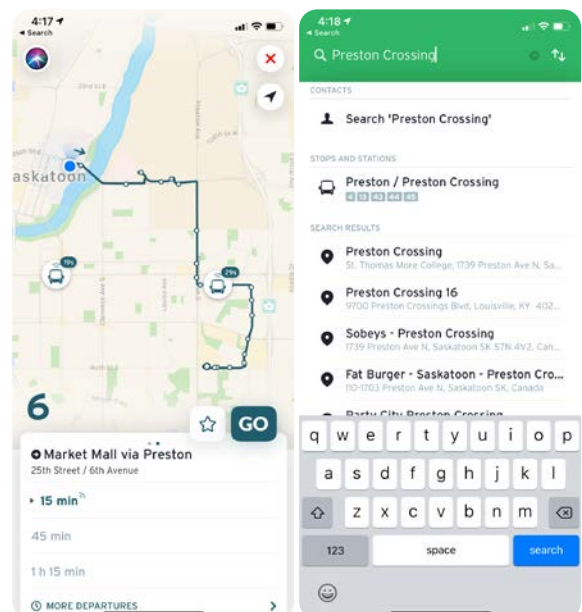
4:17
◂ Search

askatoon

19s

29s

6

GO

Market Mall via Preston
25th Street / 6th Avenue

15 min

45 min

1 h 15 min

MORE DEPARTURES

4:18
◂ Search

Preston Crossing

CONTACTS

Search 'Preston Crossing'

STOPS AND STATIONS

Preston / Preston Crossing

SEARCH RESULTS

Preston Crossing
St. Thomas More College, 1739 Preston Ave N, Sa...

Preston Crossing 16
9700 Preston Crossings Blvd, Louisville, KY 402...

Sobeys - Preston Crossing
1739 Preston Ave N, Saskatoon SK S7N 4V2, Can...

Fat Burger - Saskatoon - Preston Cro...
110-1703 Preston Ave N, Saskatoon SK, Canada

Party City Preston Crossing

q w e r t y u i o p
a s d f g h j k l
z x c v b n m
123 space search